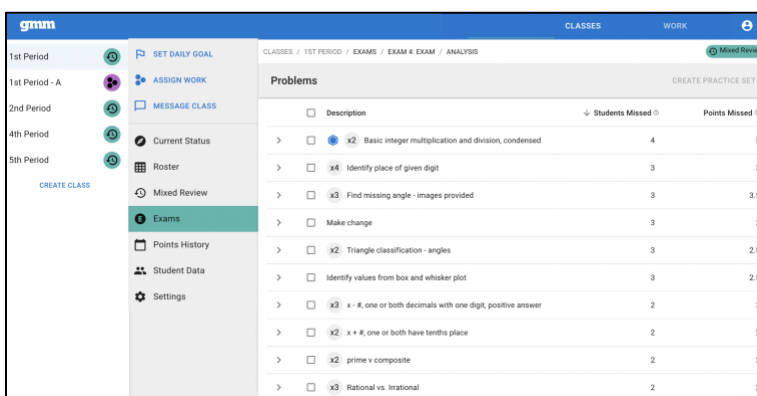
gmm

CLASSES

WORK

1st Period

1st Period - A

2nd Period

4th Period

5th Period

CREATE CLASS

SET DAILY GOAL

ASSIGN WORK

MESSAGE CLASS

Current Status

Roster

Mixed Review

Exams

Points History

Student Data

Settings

CLASSES / 1ST PERIOD / EXAMS / EXAM 4: EXAM / ANALYSIS

Mixed Revie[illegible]

Problems

CREATE PRACTICE SET

| | | Description | Students Missed | Points Missed |
|---|---|---|---|---|
| > | ☐ | x2 Basic integer multiplication and division, condensed | 4 | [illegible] |
| > | ☐ | x4 Identify place of given digit | 3 | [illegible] |
| > | ☐ | x3 Find missing angle - images provided | 3 | 3.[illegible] |
| > | ☐ | Make change | 3 | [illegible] |
| > | ☐ | x2 Triangle classification - angles | 3 | 2.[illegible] |
| > | ☐ | Identify values from box and whisker plot | 3 | 2.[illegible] |
| > | ☐ | x3 x - #, one or both decimals with one digit, positive answer | 2 | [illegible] |
| > | ☐ | x2 x + #, one or both have tenths place | 2 | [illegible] |
| > | ☐ | x2 prime v composite | 2 | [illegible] |
| > | ☐ | x3 Rational vs. Irrational | 2 | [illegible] |